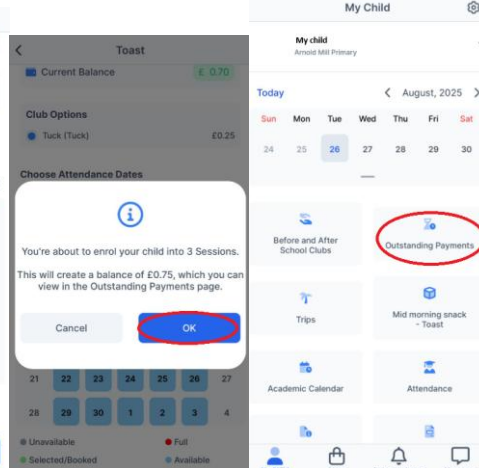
Toast

Current Balance £ 0.70

Club Options

Tuck (Tuck) £0.25

Choose Attendance Dates

You're about to enrol your child into 3 Sessions.

This will create a balance of £0.75, which you can view in the Outstanding Payments page.

Cancel

OK

| 21 | 22 | 23 | 24 | 25 | 26 | 27 |
|---|---|---|---|---|---|---|
| 28 | 29 | 30 | 1 | 2 | 3 | 4 |

Unavailable
Full
Selected/Booked
Available

My Child

My child
Arnold Mill Primary

Today August, 2025

| Sun | Mon | Tue | Wed | Thu | Fri | Sat |
|---|---|---|---|---|---|---|
| 24 | 25 | 26 | 27 | 28 | 29 | 30 |

Before and After School Clubs

Outstanding Payments

Trips

Mid morning snack - Toast

Academic Calendar

Attendance